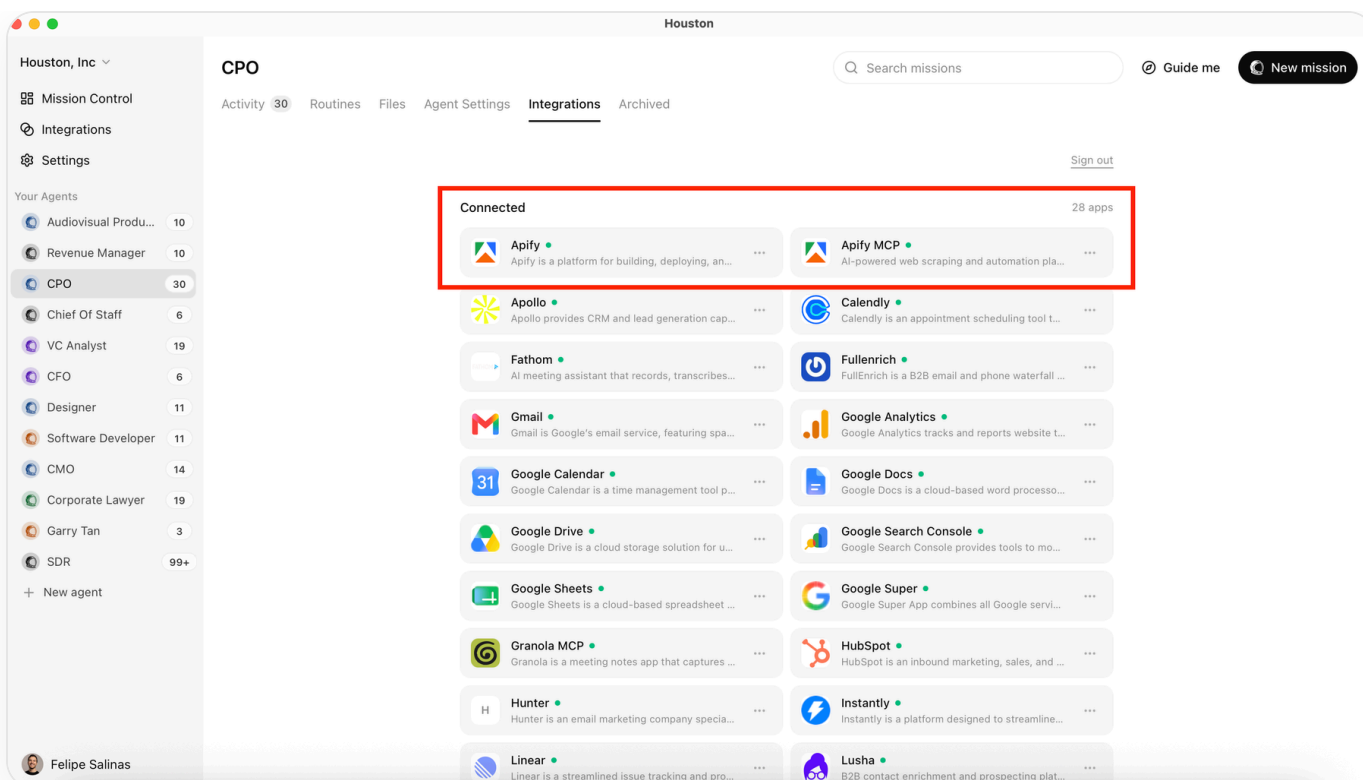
Houston

Houston, Inc

Mission Control
Integrations
Settings

Your Agents
Audiovisual Produ... 10
Revenue Manager 10
CPO 30
Chief Of Staff 6
VC Analyst 19
CFO 6
Designer 11
Software Developer 11
CMO 14
Corporate Lawyer 19
Garry Tan 3
SDR 99+
+ New agent

Felipe Salinas

CPO

Search missions
Guide me
New mission

Activity 30 Routines Files Agent Settings Integrations Archived

Sign out

Connected 28 apps

Apify
Apify is a platform for building, deploying, an...

Apify MCP
AI-powered web scraping and automation pla...

Apollo
Apollo provides CRM and lead generation cap...

Calendly
Calendly is an appointment scheduling tool t...

Fathom
AI meeting assistant that records, transcribes...

Fullenrich
FullEnrich is a B2B email and phone waterfall ...

Gmail
Gmail is Google's email service, featuring spa...

Google Analytics
Google Analytics tracks and reports website t...

Google Calendar
Google Calendar is a time management tool p...

Google Docs
Google Docs is a cloud-based word processo...

Google Drive
Google Drive is a cloud storage solution for u...

Google Search Console
Google Search Console provides tools to mo...

Google Sheets
Google Sheets is a cloud-based spreadsheet ...

Google Super
Google Super App combines all Google servi...

Granola MCP
Granola is a meeting notes app that captures ...

HubSpot
HubSpot is an inbound marketing, sales, and ...

Hunter
Hunter is an email marketing company specia...

Instantly
Instantly is a platform designed to streamline...

Linear
Linear is a streamlined issue tracking and pro...

Lusha
B2B contact enrichment and prospecting plat...